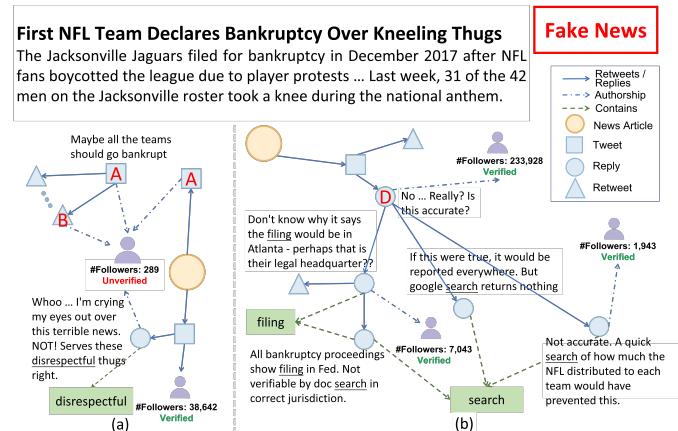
First NFL Team Declares Bankruptcy Over Kneeling Thugs

The Jacksonville Jaguars filed for bankruptcy in December 2017 after NFL fans boycotted the league due to player protests … Last week, 31 of the 42 men on the Jacksonville roster took a knee during the national anthem.

Fake News

Retweets / Replies
Authorship
Contains
News Article
Tweet
Reply
Retweet

Maybe all the teams should go bankrupt

A

A

B

#Followers: 289
Unverified

Whoo … I'm crying my eyes out over this terrible news. NOT! Serves these disrespectful thugs right.

disrespectful

#Followers: 38,642
Verified

(a)

#Followers: 233,928
Verified

D

No … Really? Is this accurate?

Don't know why it says the filing would be in Atlanta - perhaps that is their legal headquarter??

If this were true, it would be reported everywhere. But google search returns nothing

#Followers: 1,943
Verified

filing

#Followers: 7,043
Verified

All bankruptcy proceedings show filing in Fed. Not verifiable by doc search in correct jurisdiction.

search

Not accurate. A quick search of how much the NFL distributed to each team would have prevented this.

(b)